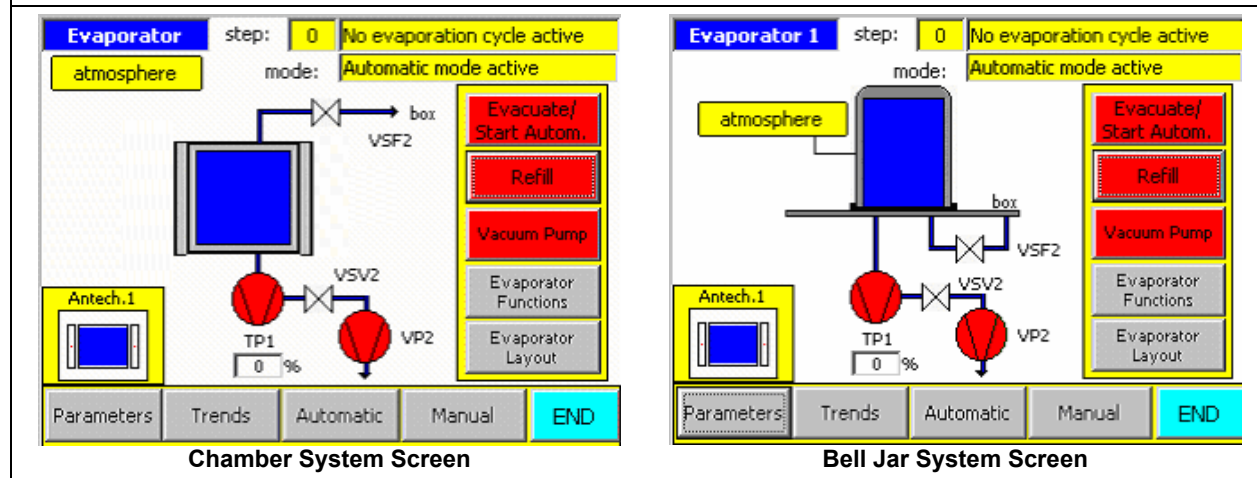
Evaporator
step:
0
No evaporation cycle active
atmosphere
mode:
Automatic mode active
box
VSF2
Evacuate/ Start Autom.
Refill
Vacuum Pump
Evaporator Functions
Evaporator Layout
VSV2
Antech.1
TP1
0 %
VP2
Parameters
Trends
Automatic
Manual
END
Chamber System Screen

Evaporator 1
step:
0
No evaporation cycle active
mode:
Automatic mode active
atmosphere
Evacuate/ Start Autom.
Refill
box
Vacuum Pump
VSF2
VSV2
Evaporator Functions
Antech.1
TP1
0 %
VP2
Evaporator Layout
Parameters
Trends
Automatic
Manual
END
Bell Jar System Screen